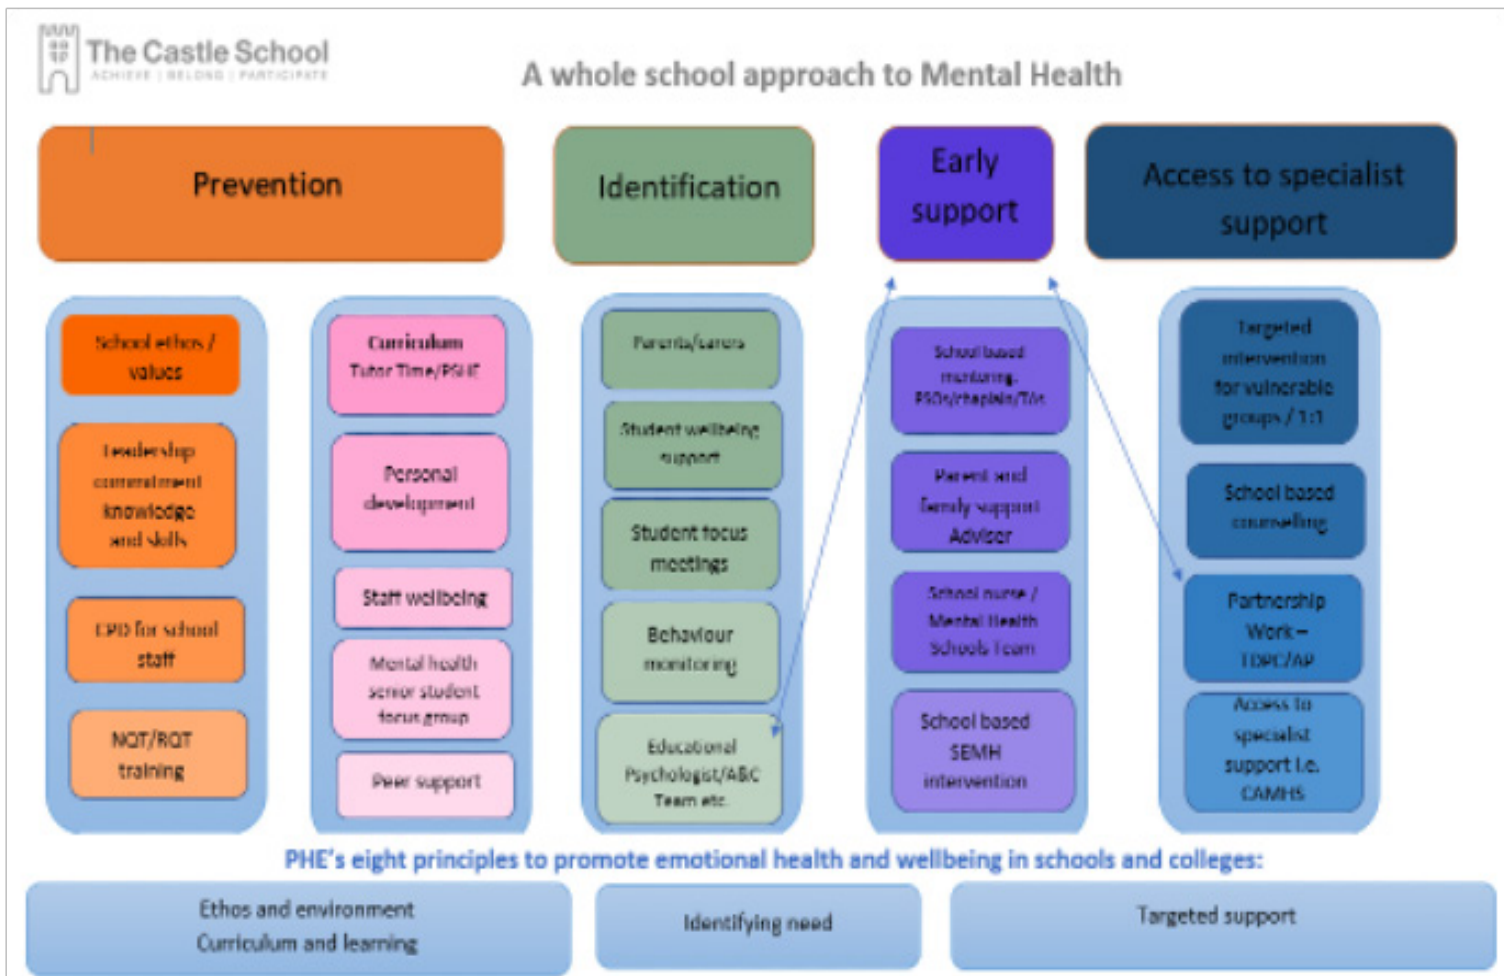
The Castle School
ACHIEVE | BELONG | PARTICIPATE

A whole school approach to Mental Health

Prevention

Identification

Early support

Access to specialist support

School ethos / values

Leadership commitment knowledge and skills

CPD for school staff

NQT/RQT training

Curriculum Tutor Time/PSHE

Personal development

Staff wellbeing

Mental health senior student focus group

Peer support

Parents/carers

Student wellbeing support

Student focus meetings

Behaviour monitoring

Educational Psychologist/A&C Team etc.

School based mentoring PSOs/chaplain/TAs

Parent and family support Adviser

School nurse / Mental Health Schools Team

School based SEMH intervention

Targeted intervention for vulnerable groups / 1:1

School based counselling

Partnership Work – TDPC/AP

Access to specialist support i.e. CAMHS

PHE's eight principles to promote emotional health and wellbeing in schools and colleges:

Ethos and environment
Curriculum and learning

Identifying need

Targeted support